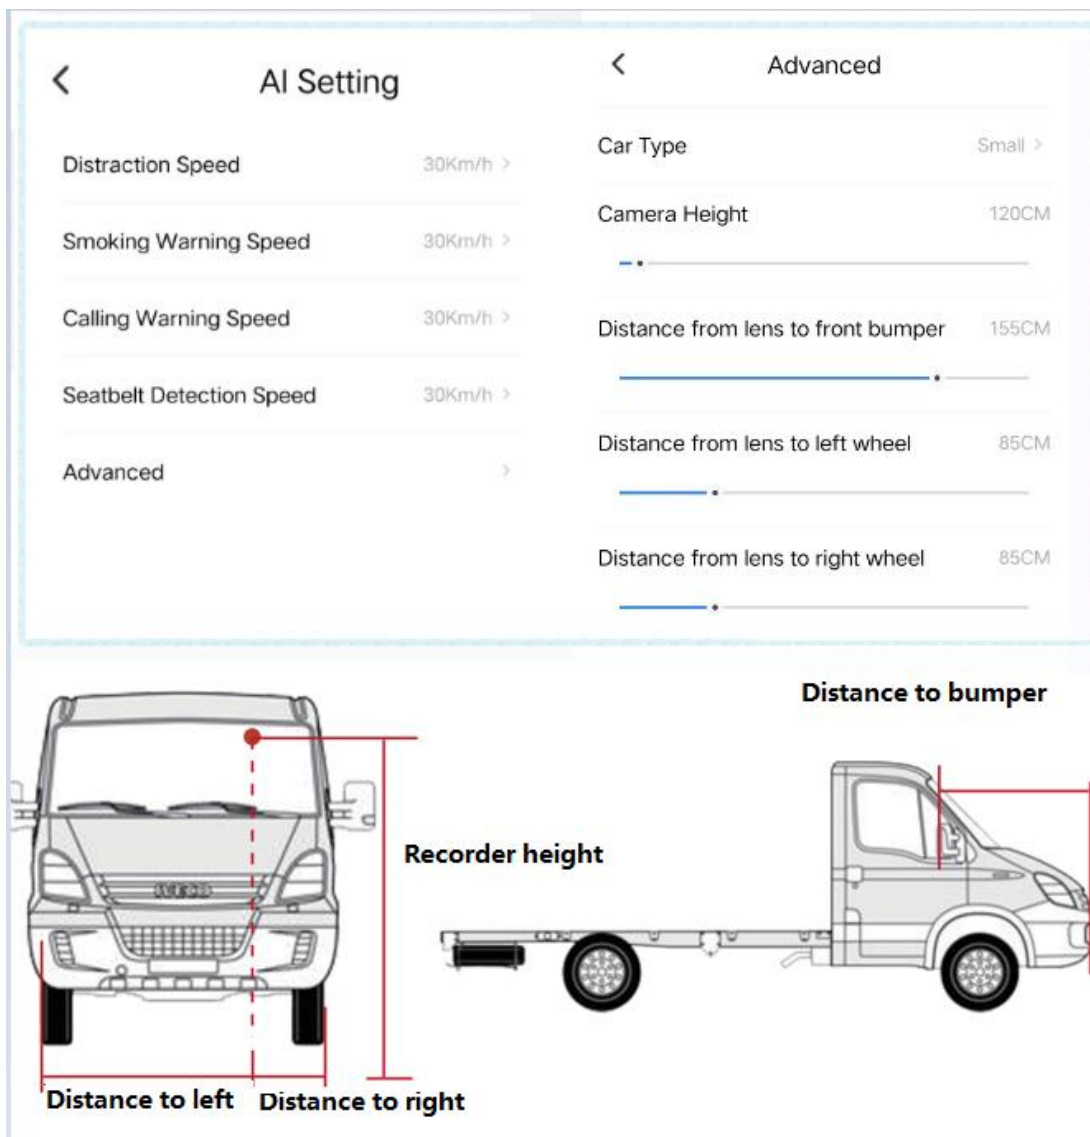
<

AI Setting

Distraction Speed 30Km/h >

Smoking Warning Speed 30Km/h >

Calling Warning Speed 30Km/h >

Seatbelt Detection Speed 30Km/h >

Advanced >

<

Advanced

Car Type Small >

Camera Height 120CM

Distance from lens to front bumper 155CM

Distance from lens to left wheel 85CM

Distance from lens to right wheel 85CM

Distance to bumper

Recorder height

IVECO

Distance to left

Distance to right